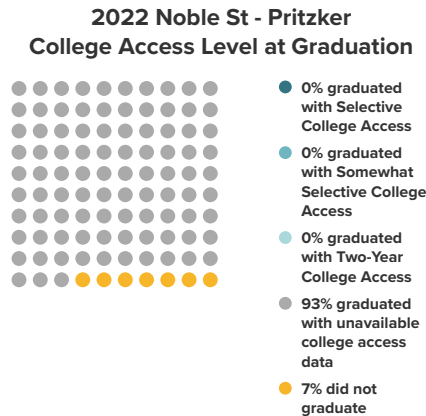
2022 Noble St - Pritzker
College Access Level at Graduation

0% graduated with Selective College Access

0% graduated with Somewhat Selective College Access

0% graduated with Two-Year College Access

93% graduated with unavailable college access data

7% did not graduate